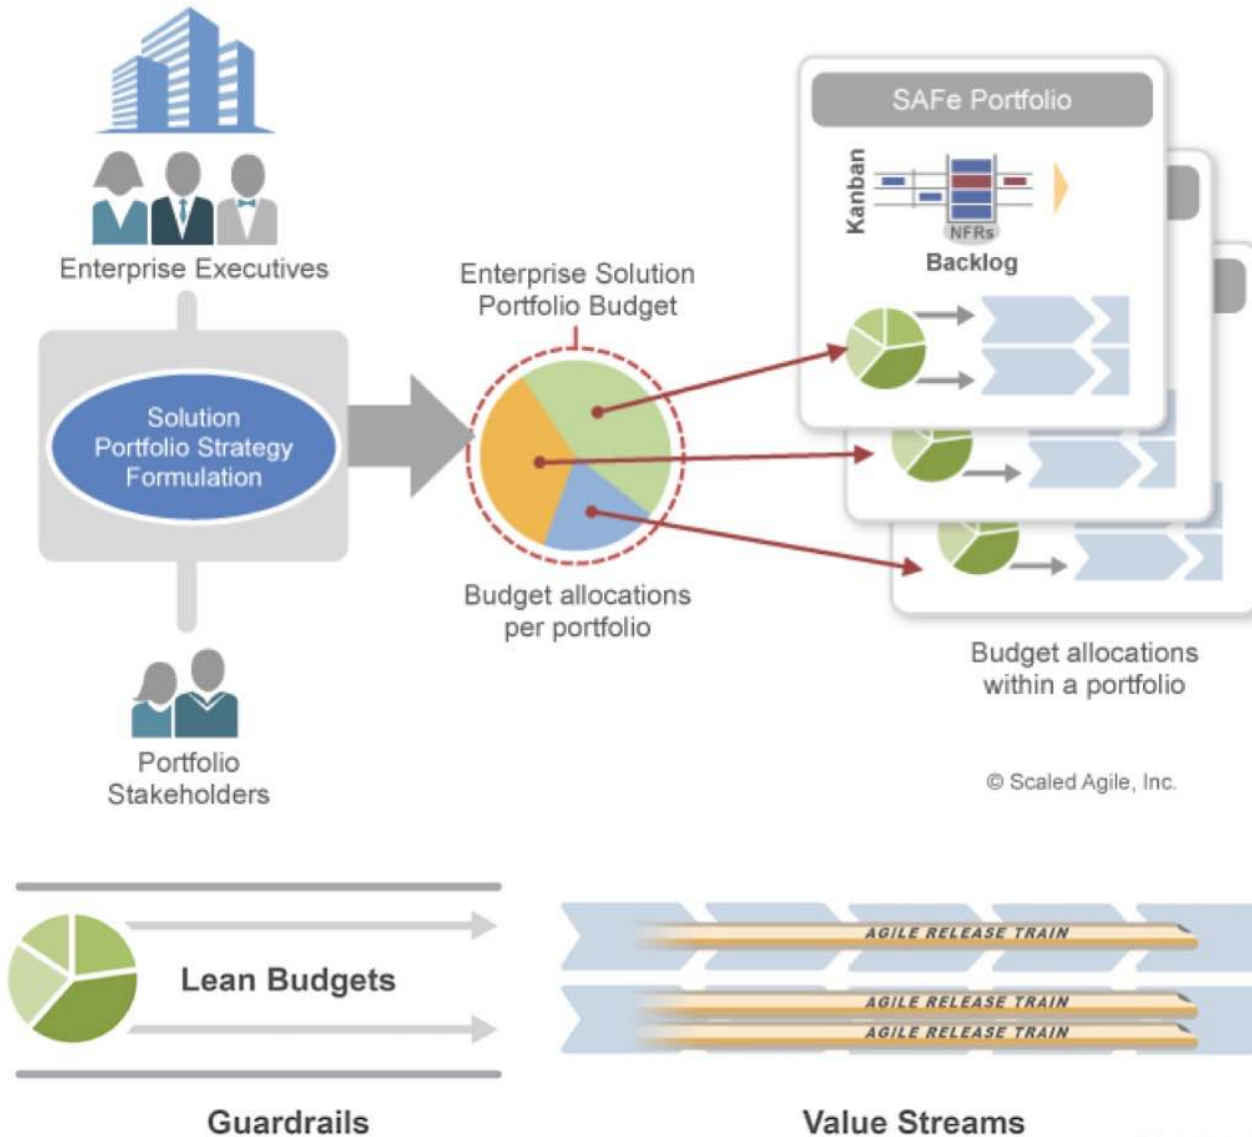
Enterprise Executives

Solution Portfolio Strategy Formulation

Portfolio Stakeholders

Enterprise Solution Portfolio Budget

Budget allocations per portfolio

SAFe Portfolio

Kanban

NFRs

Backlog

Budget allocations within a portfolio

© Scaled Agile, Inc.

Lean Budgets

Guardrails

AGILE RELEASE TRAIN

AGILE RELEASE TRAIN

AGILE RELEASE TRAIN

Value Streams